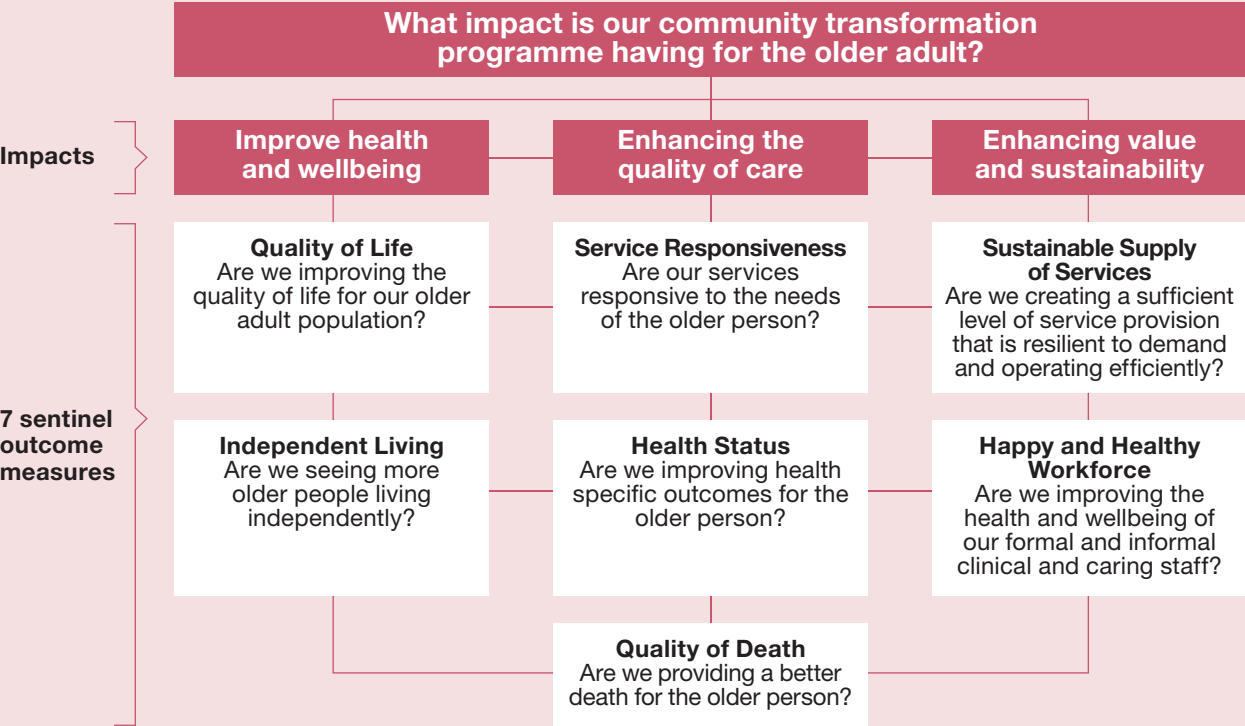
What impact is our community transformation programme having for the older adult?

Impacts

Improve health and wellbeing

Enhancing the quality of care

Enhancing value and sustainability

7 sentinel outcome measures

Quality of Life
Are we improving the quality of life for our older adult population?

Service Responsiveness
Are our services responsive to the needs of the older person?

Sustainable Supply of Services
Are we creating a sufficient level of service provision that is resilient to demand and operating efficiently?

Independent Living
Are we seeing more older people living independently?

Health Status
Are we improving health specific outcomes for the older person?

Happy and Healthy Workforce
Are we improving the health and wellbeing of our formal and informal clinical and caring staff?

Quality of Death
Are we providing a better death for the older person?